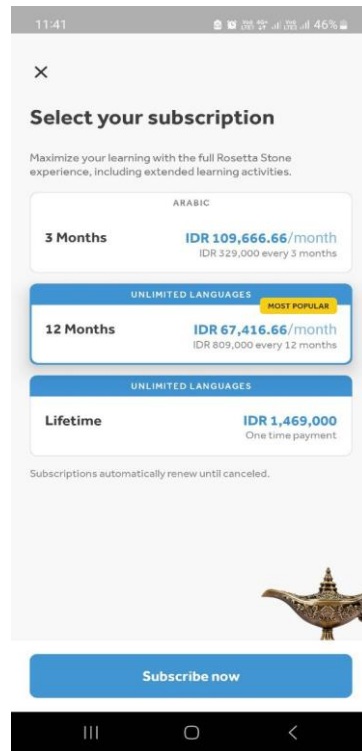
11:41 46%

×

Select your subscription

Maximize your learning with the full Rosetta Stone experience, including extended learning activities.

ARABIC

3 Months IDR 109,666.66/month
IDR 329,000 every 3 months

UNLIMITED LANGUAGES

MOST POPULAR

12 Months IDR 67,416.66/month
IDR 809,000 every 12 months

UNLIMITED LANGUAGES

Lifetime IDR 1,469,000
One time payment

Subscriptions automatically renew until canceled.

Subscribe now